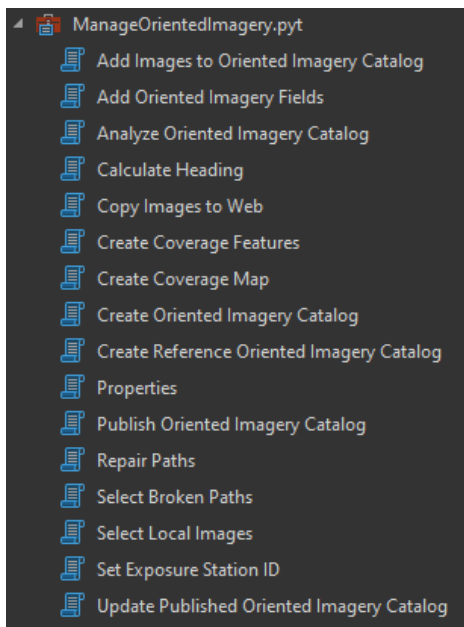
ManageOrientedImagery.pyt

Add Images to Oriented Imagery Catalog

Add Oriented Imagery Fields

Analyze Oriented Imagery Catalog

Calculate Heading

Copy Images to Web

Create Coverage Features

Create Coverage Map

Create Oriented Imagery Catalog

Create Reference Oriented Imagery Catalog

Properties

Publish Oriented Imagery Catalog

Repair Paths

Select Broken Paths

Select Local Images

Set Exposure Station ID

Update Published Oriented Imagery Catalog